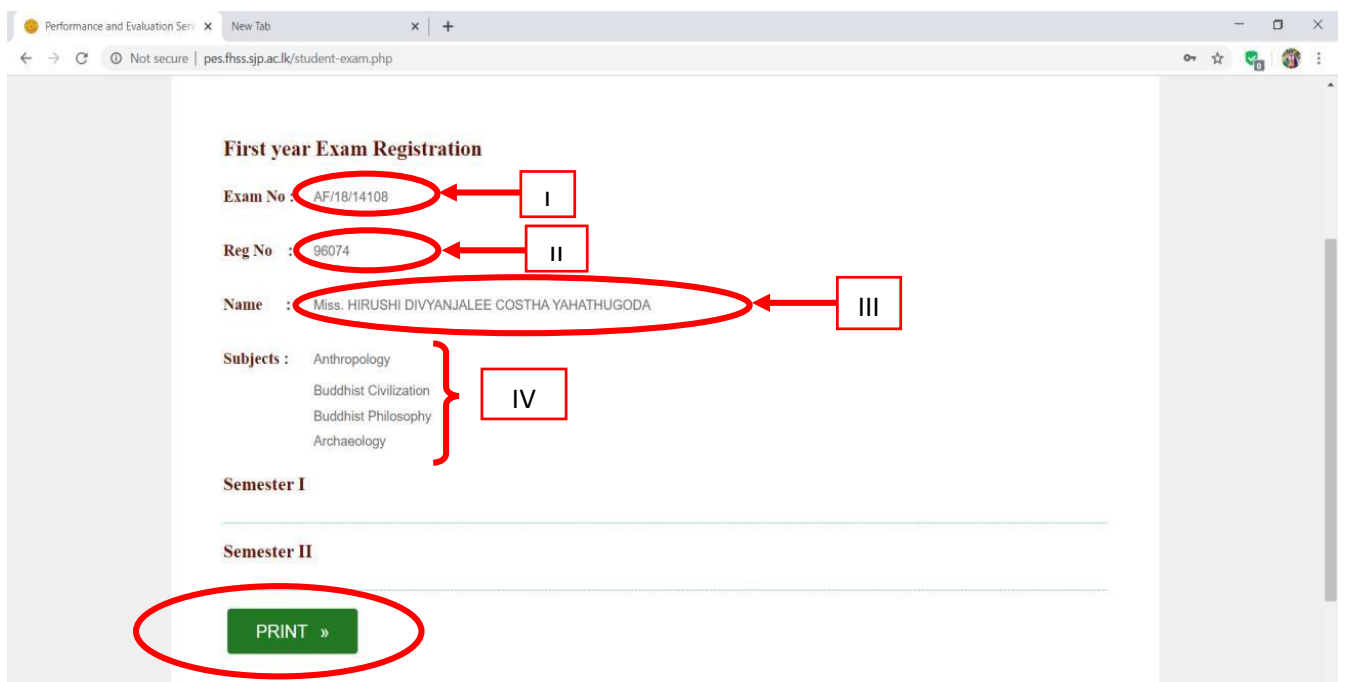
Performance and Evaluation Serv ×
New Tab ×
+

Not secure | pes.fhss.sjp.ac.lk/student-exam.php

First year Exam Registration

Exam No : AF/18/14108
I

Reg No : 96074
II

Name : Miss. HIRUSHI DIVYANJALEE COSTHA YAHATHUGODA
III

Subjects : Anthropology
Buddhist Civilization
Buddhist Philosophy
Archaeology
IV

Semester I

Semester II

PRINT »